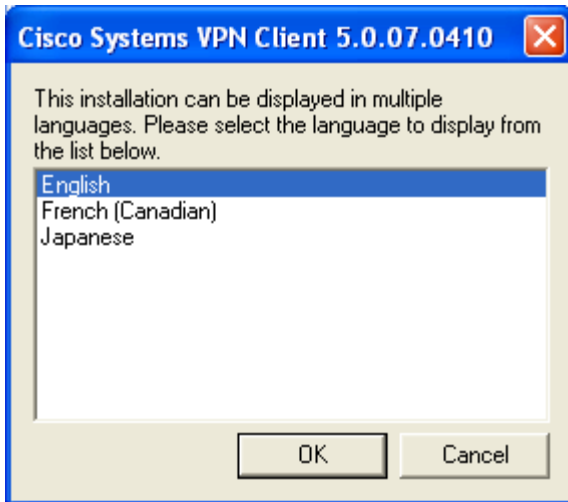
Cisco Systems VPN Client 5.0.07.0410

This installation can be displayed in multiple languages. Please select the language to display from the list below.

English
French (Canadian)
Japanese

OK
Cancel